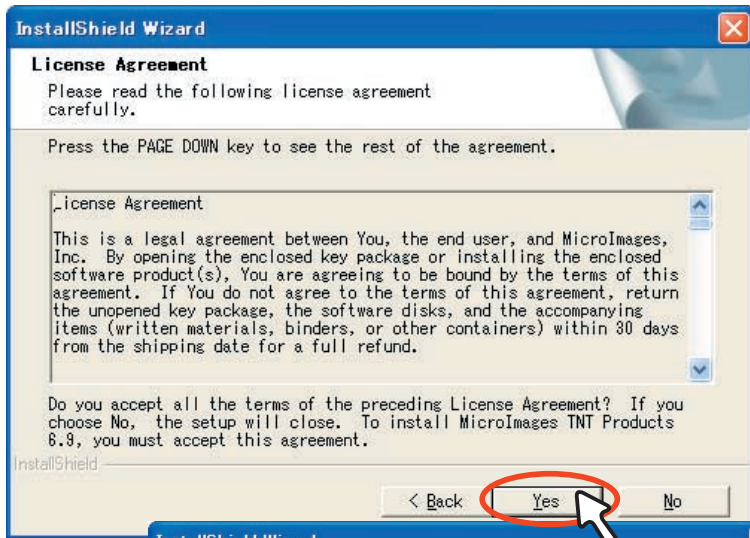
InstallShield Wizard

License Agreement

Please read the following license agreement carefully.

Press the PAGE DOWN key to see the rest of the agreement.

License Agreement

This is a legal agreement between You, the end user, and MicroImages, Inc. By opening the enclosed key package or installing the enclosed software product(s), You are agreeing to be bound by the terms of this agreement. If You do not agree to the terms of this agreement, return the unopened key package, the software disks, and the accompanying items (written materials, binders, or other containers) within 30 days from the shipping date for a full refund.

Do you accept all the terms of the preceding License Agreement? If you choose No, the setup will close. To install MicroImages TNT Products 6.9, you must accept this agreement.

InstallShield

< Back Yes No

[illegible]